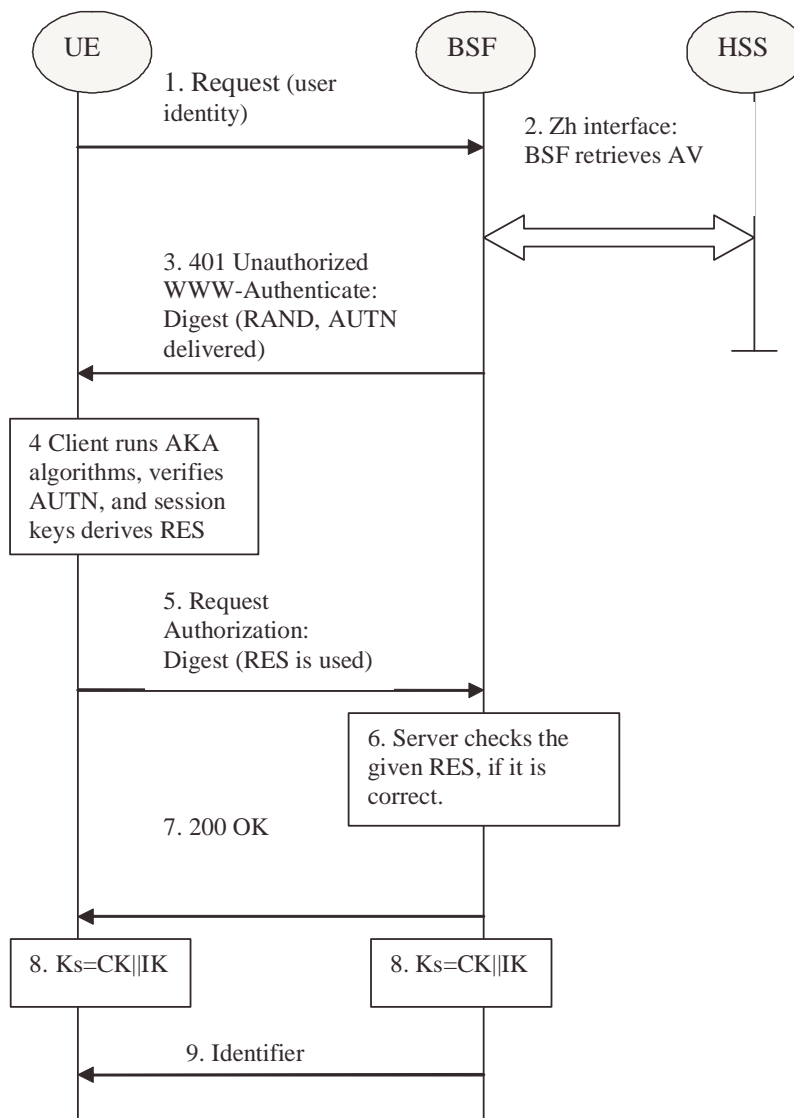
UE

BSF

HSS

1. Request (user identity)

2. Zh interface: BSF retrieves AV

3. 401 Unauthorized WWW-Authenticate: Digest (RAND, AUTN delivered)

4 Client runs AKA algorithms, verifies AUTN, and session keys derives RES

5. Request Authorization: Digest (RES is used)

6. Server checks the given RES, if it is correct.

7. 200 OK

8. Ks=CK||IK

8. Ks=CK||IK

9. Identifier